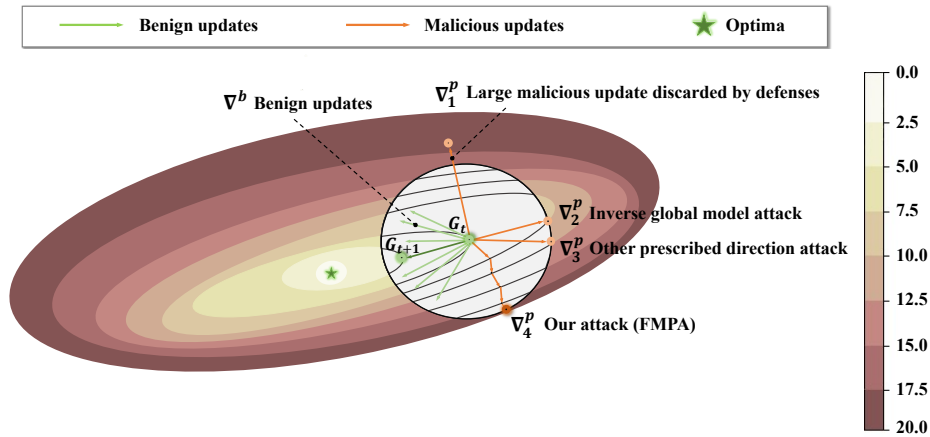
Benign updates
Malicious updates
Optima

$\nabla^b$ Benign updates
$\nabla_1^p$ Large malicious update discarded by defenses
$G_t$
$G_{t+1}$
$\nabla_2^p$ Inverse global model attack
$\nabla_3^p$ Other prescribed direction attack
$\nabla_4^p$ Our attack (FMPA)

0.0
2.5
5.0
7.5
10.0
12.5
15.0
17.5
20.0